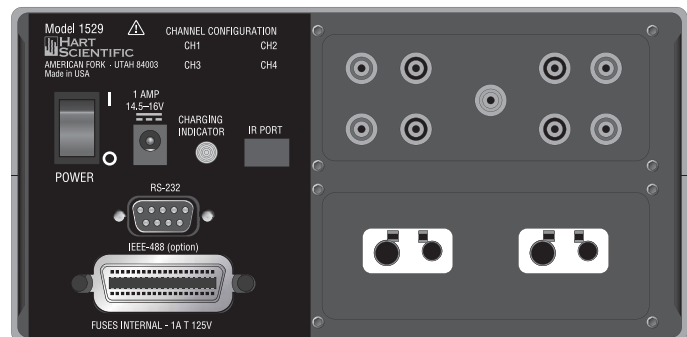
Model 1529
HART SCIENTIFIC
AMERICAN FORK · UTAH 84003
Made in USA

CHANNEL CONFIGURATION
CH1 CH2
CH3 CH4

I
O
POWER

1 AMP
14.5–16V

CHARGING INDICATOR

IR PORT

RS-232

IEEE-488 (option)

FUSES INTERNAL - 1A T 125V